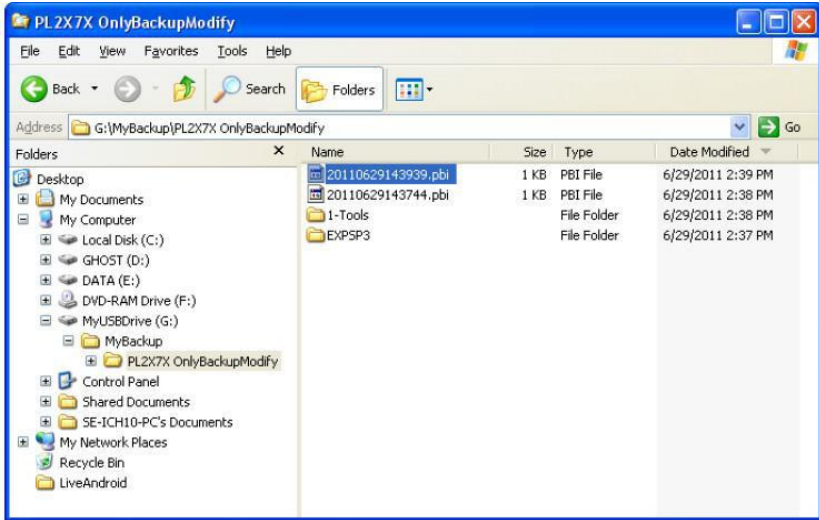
PL2X7X OnlyBackupModify

File Edit View Favorites Tools Help

Back Search Folders

Address G:\MyBackup\PL2X7X OnlyBackupModify Go

Folders ×

Desktop
My Documents
My Computer
Local Disk (C:)
GHOST (D:)
DATA (E:)
DVD-RAM Drive (F:)
MyUSBDrive (G:)
MyBackup
PL2X7X OnlyBackupModify
Control Panel
Shared Documents
SE-ICH10-PC's Documents
My Network Places
Recycle Bin
LiveAndroid

| Name | Size | Type | Date Modified |
|---|---|---|---|
| 20110629143939.pbi | 1 KB | PBI File | 6/29/2011 2:39 PM |
| 20110629143744.pbi | 1 KB | PBI File | 6/29/2011 2:38 PM |
| 1-Tools | | File Folder | 6/29/2011 2:38 PM |
| EXPSP3 | | File Folder | 6/29/2011 2:37 PM |